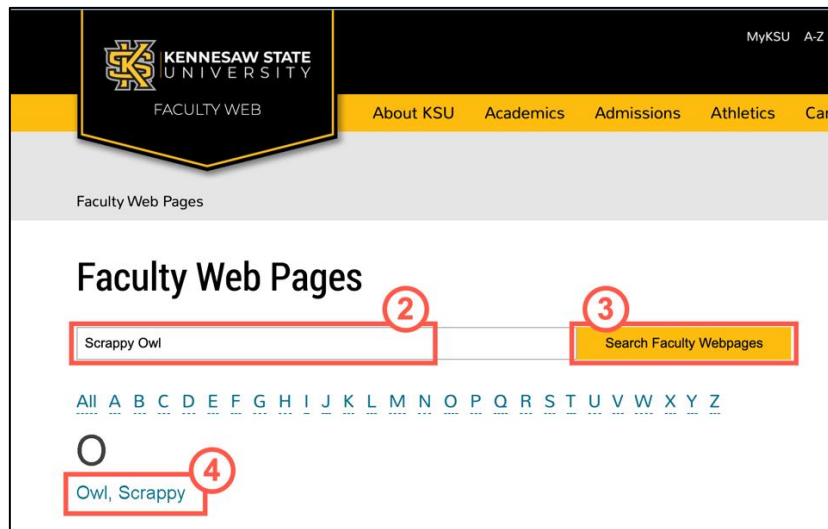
KENNESAW STATE UNIVERSITY

FACULTY WEB

MyKSU A-Z

About KSU Academics Admissions Athletics Ca

Faculty Web Pages

Faculty Web Pages

2

3

Scrappy Owl

Search Faculty Webpages

All A B C D E F G H I J K L M N O P Q R S T U V W X Y Z

O

4

Owl, Scrappy